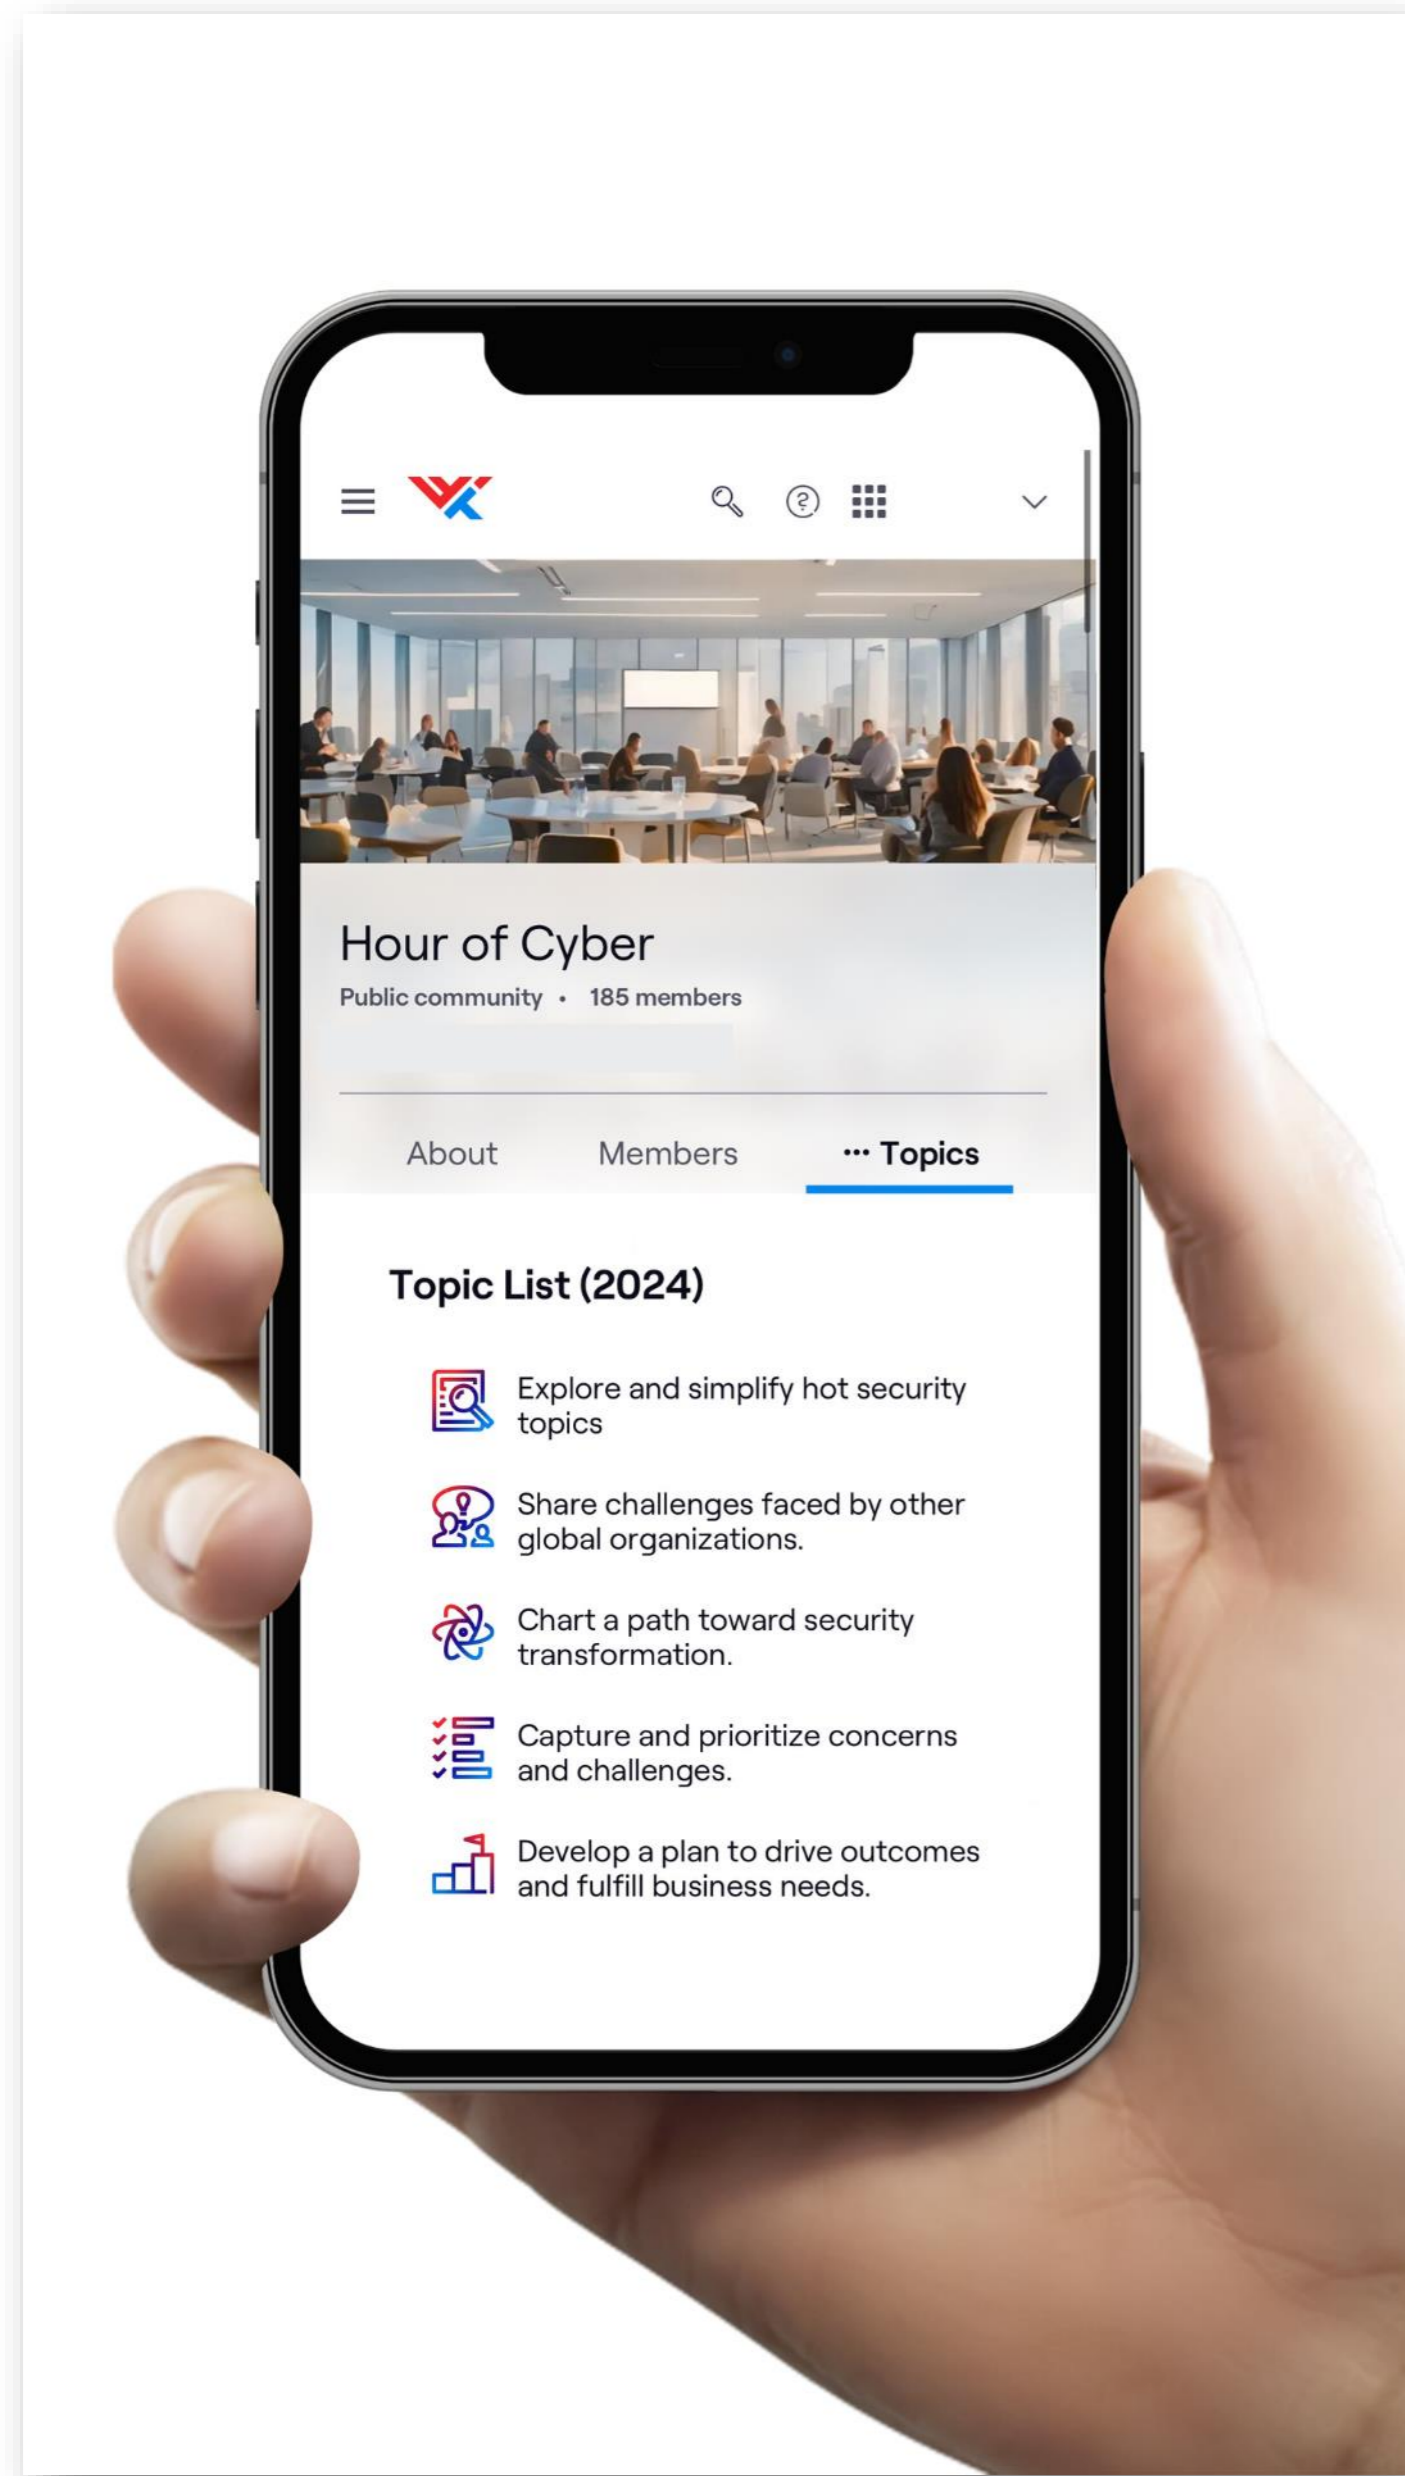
Hour of Cyber

Public community • 185 members

About Members ··· Topics

Topic List (2024)

Explore and simplify hot security topics

Share challenges faced by other global organizations.

Chart a path toward security transformation.

Capture and prioritize concerns and challenges.

Develop a plan to drive outcomes and fulfill business needs.